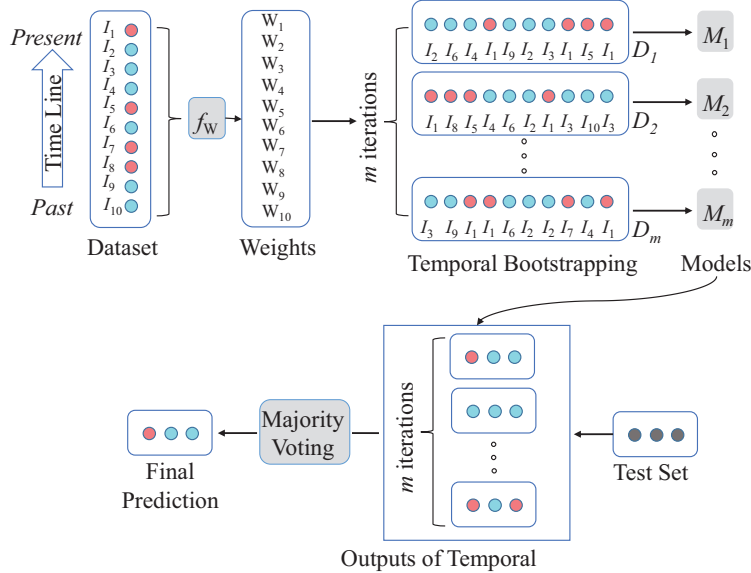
Present

Time Line

Past

$I_1$ $I_2$ $I_3$ $I_4$ $I_5$ $I_6$ $I_7$ $I_8$ $I_9$ $I_{10}$

Dataset

$f_W$

$W_1$ $W_2$ $W_3$ $W_4$ $W_5$ $W_6$ $W_7$ $W_8$ $W_9$ $W_{10}$

Weights

$m$ iterations

$I_2$ $I_6$ $I_4$ $I_1$ $I_9$ $I_2$ $I_3$ $I_1$ $I_5$ $I_1$ $D_1$

$I_1$ $I_8$ $I_5$ $I_4$ $I_6$ $I_2$ $I_1$ $I_3$ $I_{10}$ $I_3$ $D_2$

$I_3$ $I_9$ $I_1$ $I_1$ $I_6$ $I_2$ $I_2$ $I_7$ $I_4$ $I_1$ $D_m$

Temporal Bootstrapping

$M_1$

$M_2$

$M_m$

Models

Final Prediction

Majority Voting

$m$ iterations

Test Set

Outputs of Temporal